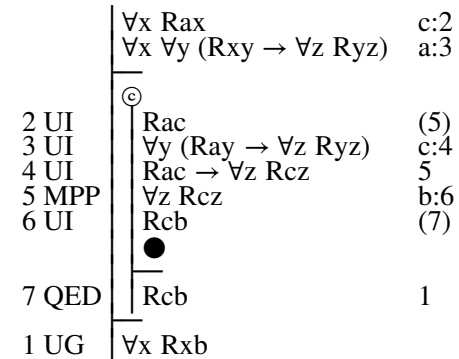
| | | |
|---|---|---|
| | ∀x Rax | c:2 |
| | ∀x ∀y (Rxy → ∀z Ryz) | a:3 |
| | ⓒ | |
| 2 UI | Rac | (5) |
| 3 UI | ∀y (Ray → ∀z Ryz) | c:4 |
| 4 UI | Rac → ∀z Rcz | 5 |
| 5 MPP | ∀z Rcz | b:6 |
| 6 UI | Rcb | (7) |
| | ● | |
| 7 QED | Rcb | 1 |
| 1 UG | ∀x Rxb | |